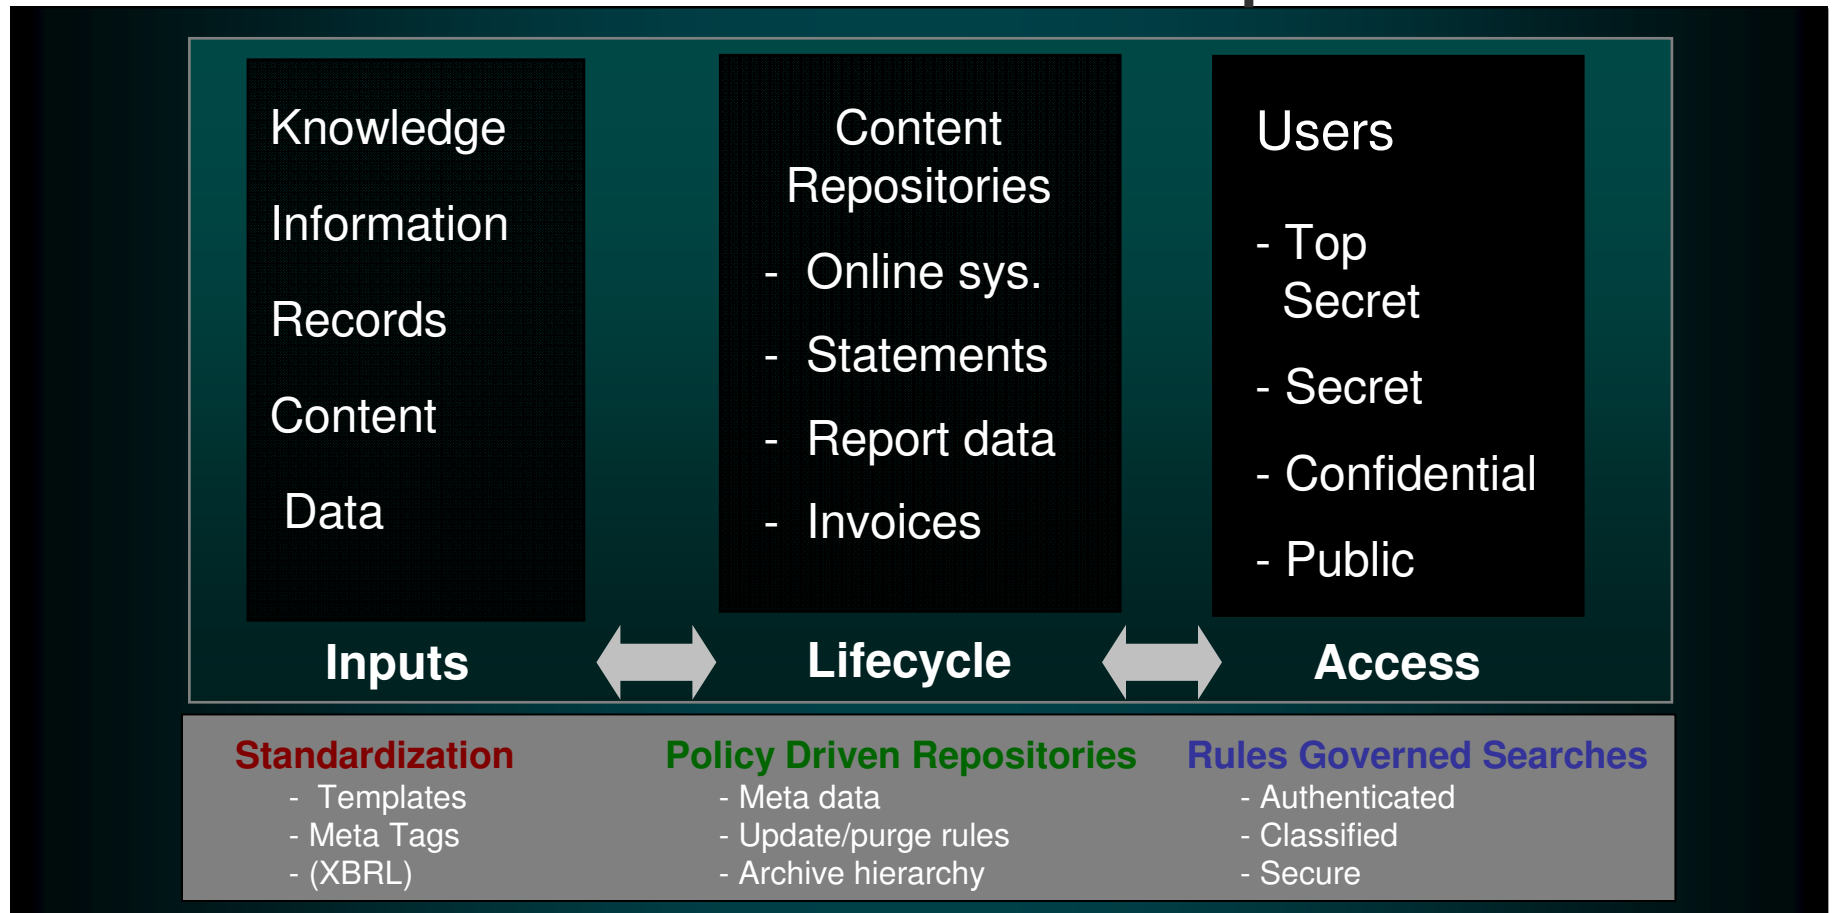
Knowledge

Information

Records

Content

Data

Content Repositories

- Online sys.

- Statements

- Report data

- Invoices

Users

- Top Secret

- Secret

- Confidential

- Public

Inputs

Lifecycle

Access

Standardization
- Templates
- Meta Tags
- (XBRL)

Policy Driven Repositories
- Meta data
- Update/purge rules
- Archive hierarchy

Rules Governed Searches
- Authenticated
- Classified
- Secure